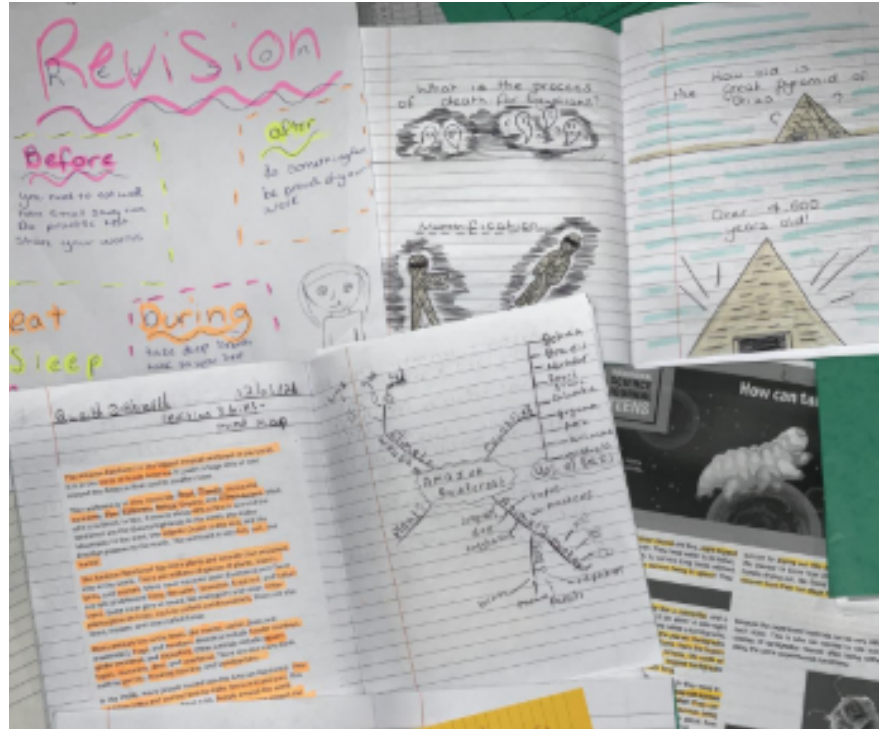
Revision

Before
You need to eat well
Take small study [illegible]
Do practice tests
Stress your worries

after
do something fun
be proud of your work

Eat
Sleep

During
take deep breaths
look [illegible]

What is the process of death for Egyptians?

Mummification

How old is the Great Pyramid of Giza?

Over 4,600 years old!

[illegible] 12/10/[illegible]
Lesson 3 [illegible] mind map

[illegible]

Amazon Rainforest

How can ta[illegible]

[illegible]